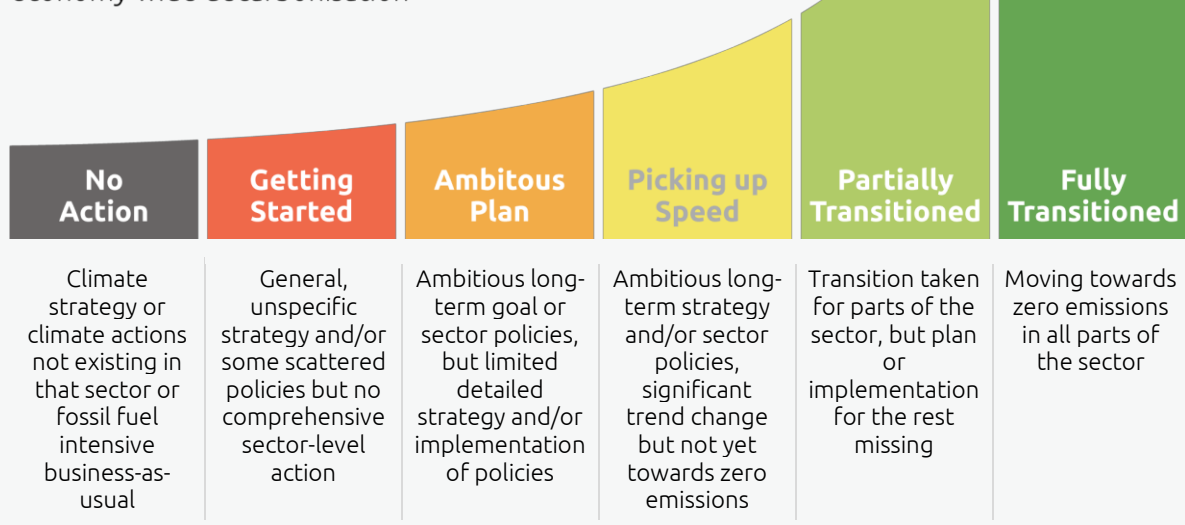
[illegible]

| No Action | Getting Started | Ambitious Plan | Picking up Speed | Partially Transitioned | Fully Transitioned |
|---|---|---|---|---|---|
| Climate strategy or climate actions not existing in that sector or fossil fuel intensive business-as-usual | General, unspecific strategy and/or some scattered policies but no comprehensive sector-level action | Ambitious long-term goal or sector policies, but limited detailed strategy and/or implementation of policies | Ambitious long-term strategy and/or sector policies, significant trend change but not yet towards zero emissions | Transition taken for parts of the sector, but plan or implementation for the rest missing | Moving towards zero emissions in all parts of the sector |